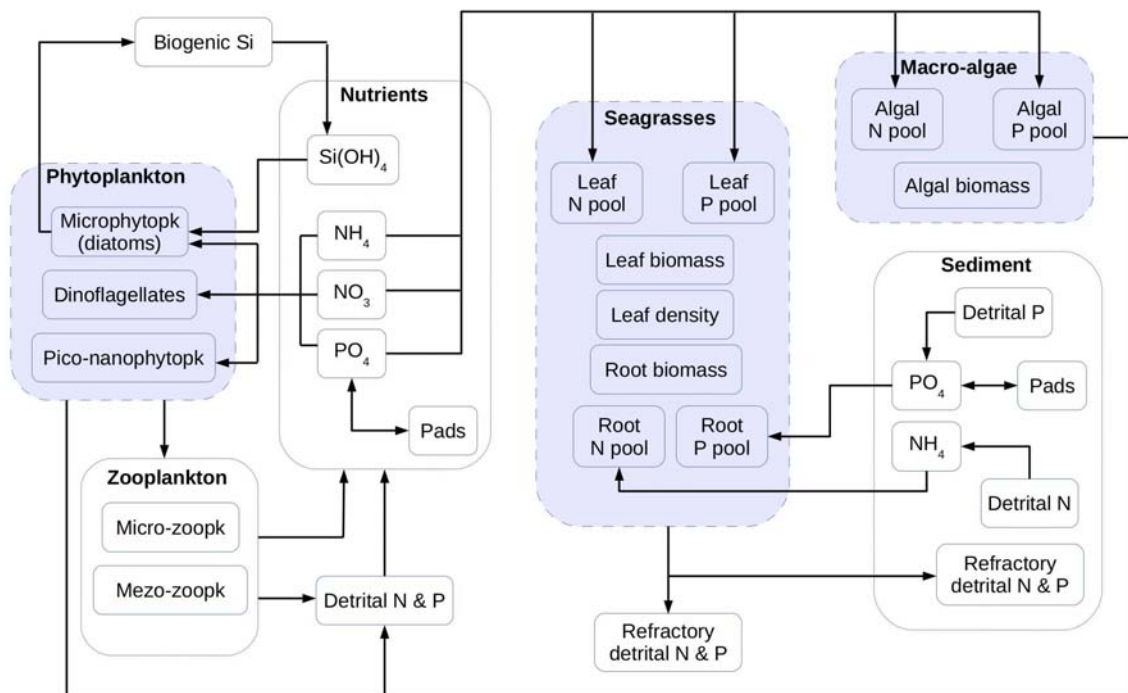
Biogenic Si

Nutrients

$Si(OH)_4$

$NH_4$

$NO_3$

$PO_4$

Pads

Phytoplankton

Microphytopk (diatoms)

Dinoflagellates

Pico-nanophytopk

Zooplankton

Micro-zoopk

Mezo-zoopk

Detrital N & P

Seagrasses

Leaf N pool

Leaf P pool

Leaf biomass

Leaf density

Root biomass

Root N pool

Root P pool

Refractory detrital N & P

Macro-algae

Algal N pool

Algal P pool

Algal biomass

Sediment

Detrital P

$PO_4$

Pads

$NH_4$

Detrital N

Refractory detrital N & P